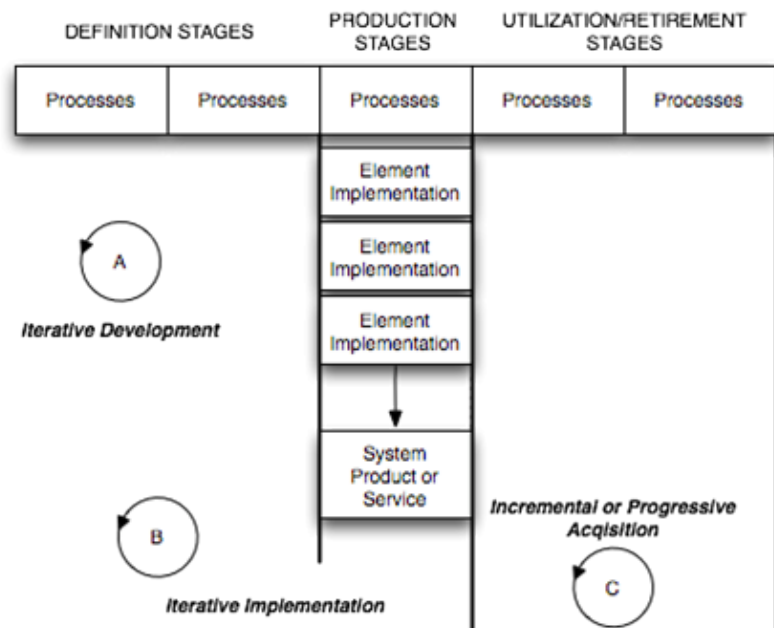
DEFINITION STAGES

PRODUCTION STAGES

UTILIZATION/RETIREMENT STAGES

| Processes | Processes | Processes | Processes | Processes |
|---|---|---|---|---|

Element Implementation

Element Implementation

Element Implementation

System Product or Service

A

Iterative Development

B

Iterative Implementation

Incremental or Progressive Acqisition

C